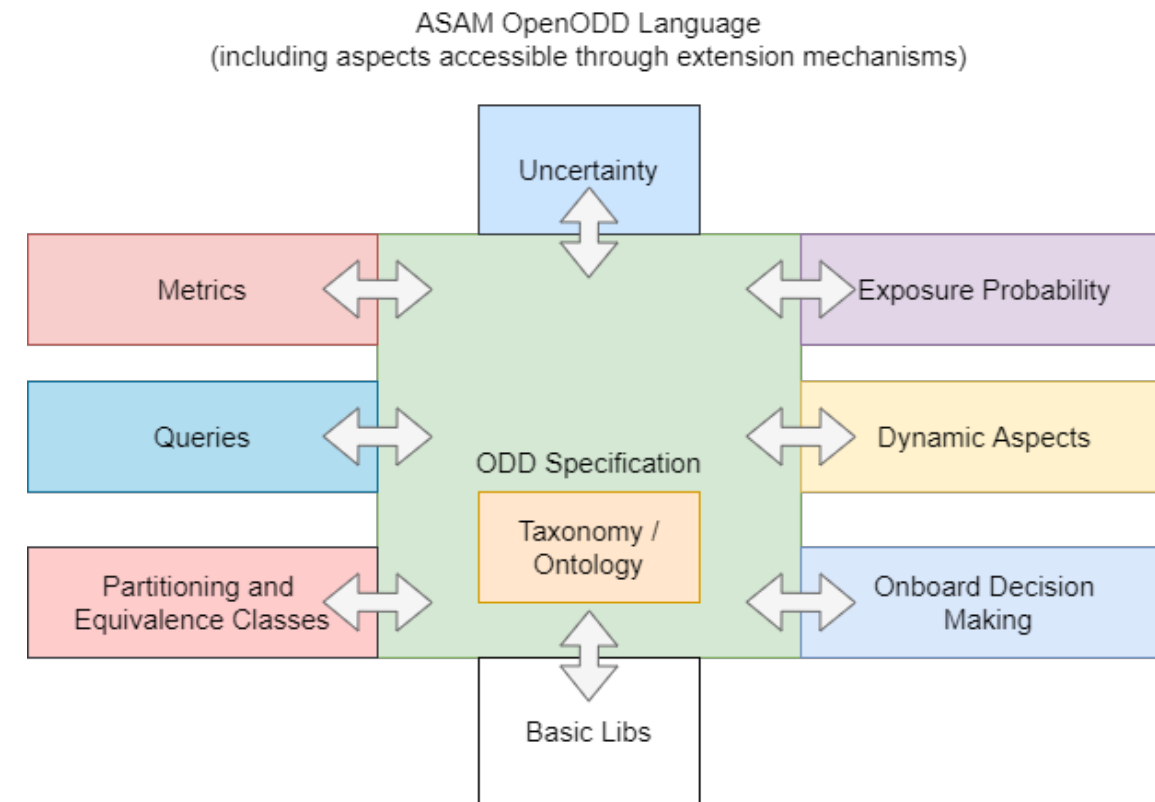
ASAM OpenODD Language
(including aspects accessible through extension mechanisms)

Uncertainty

Metrics

Exposure Probability

Queries

Dynamic Aspects

ODD Specification

Taxonomy / Ontology

Partitioning and Equivalence Classes

Onboard Decision Making

Basic Libs